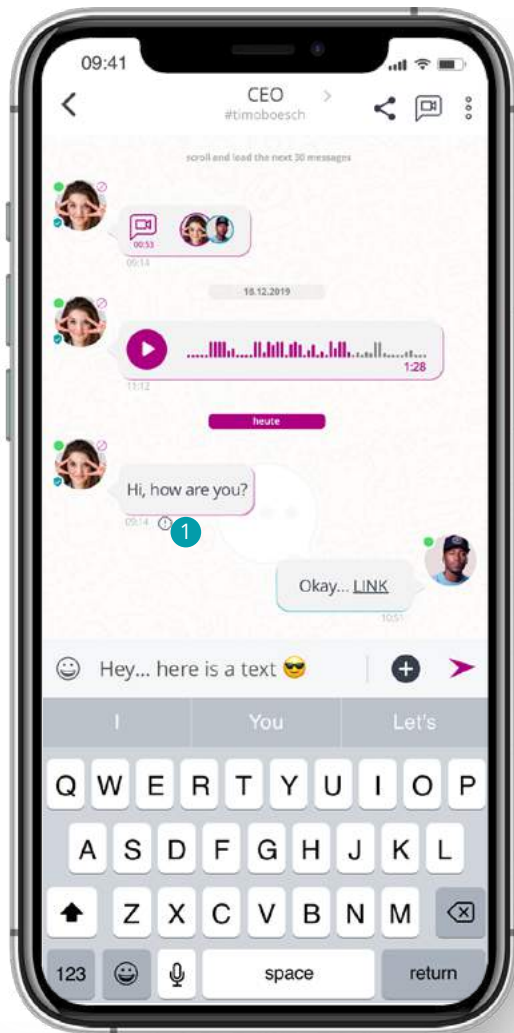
09:41

CEO
#timoboesch

scroll and load the next 30 messages

00:53
09:14

10.12.2019

1:28
11:12

heute

Hi, how are you?
09:14

1

Okay... LINK
10:51

Hey... here is a text 😎

I
You
Let's

Q W E R T Y U I O P
A S D F G H J K L
Z X C V B N M
123
space
return